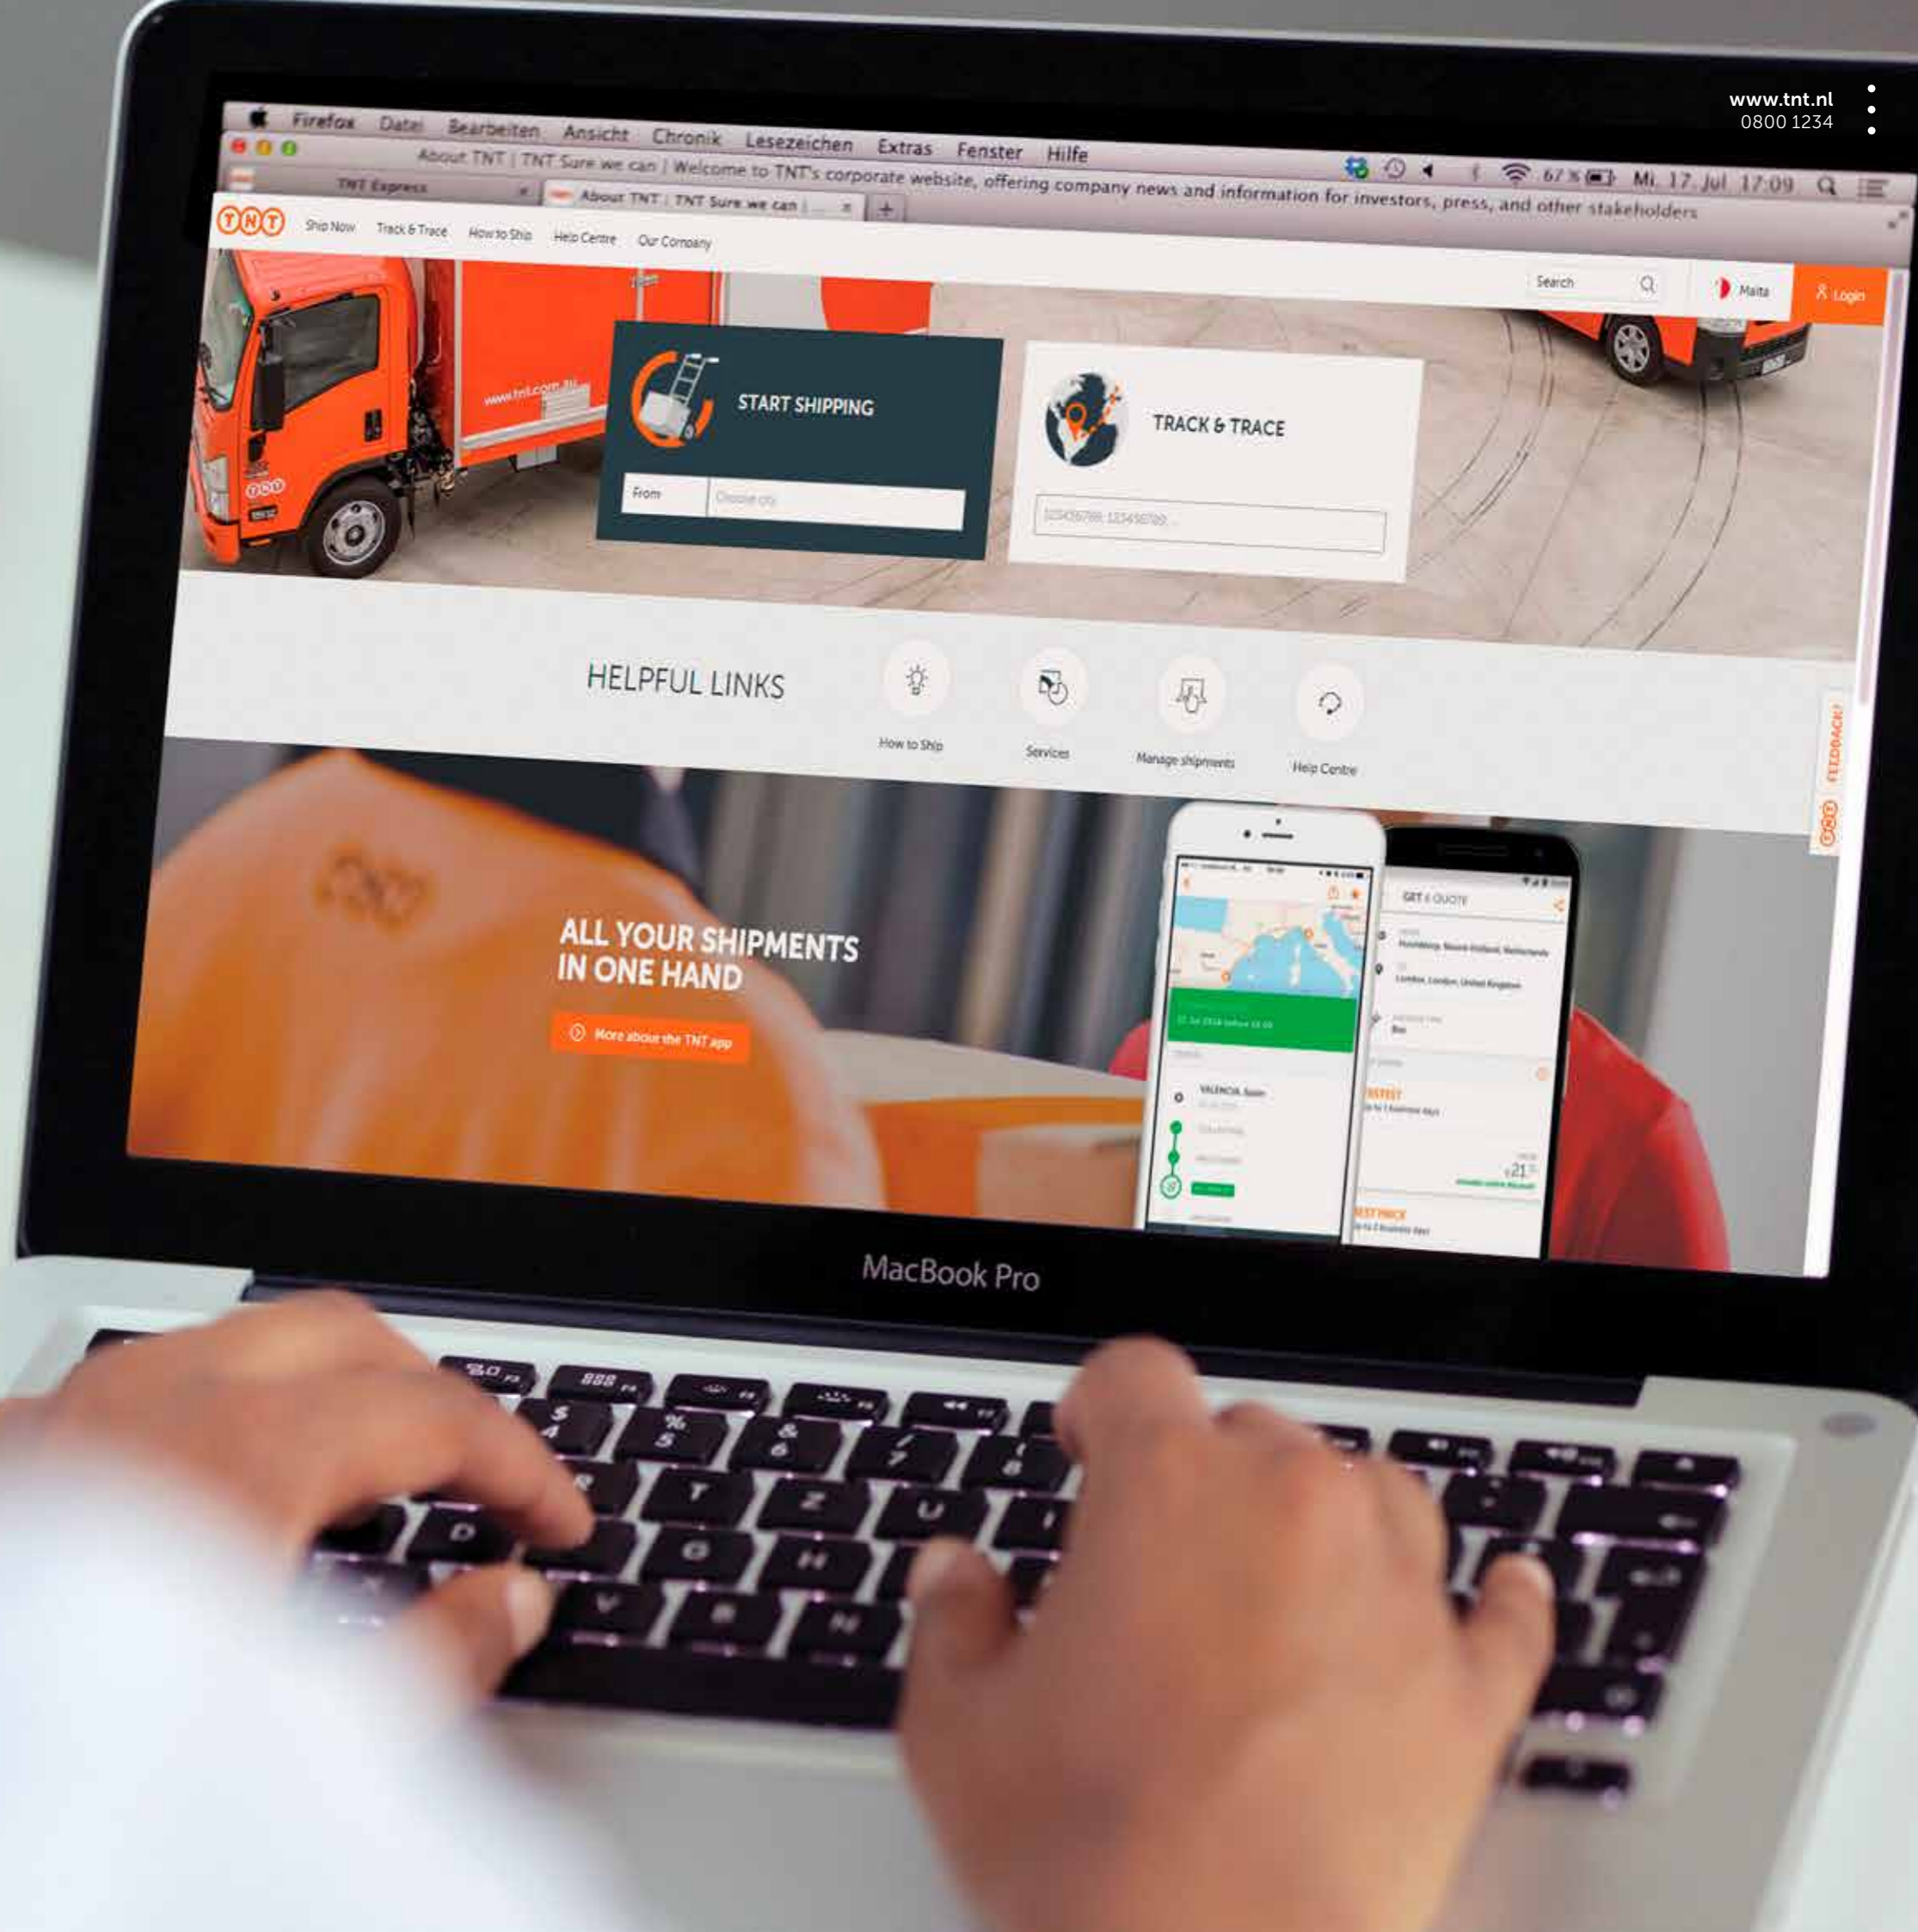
www.tnt.nl
0800 1234

Firefox Datei Bearbeiten Ansicht Chronik Lesezeichen Extras Fenster Hilfe

67 % Mi. 17. Jul. 17:09

About TNT | TNT Sure we can | Welcome to TNT's corporate website, offering company news and information for investors, press, and other stakeholders

TNT Express

About TNT | TNT Sure we can | ...

TNT

Ship Now Track & Trace How to Ship Help Centre Our Company

Search

Malta

Login

www.tnt.com.au

START SHIPPING

From

Choose city

TRACK & TRACE

123456789, 123456789, ...

HELPFUL LINKS

How to Ship

Services

Manage shipments

Help Centre

FEEDBACK?

ALL YOUR SHIPMENTS IN ONE HAND

More about the TNT app

GET A QUOTE

VALENCIA, Spain

€21

MacBook Pro